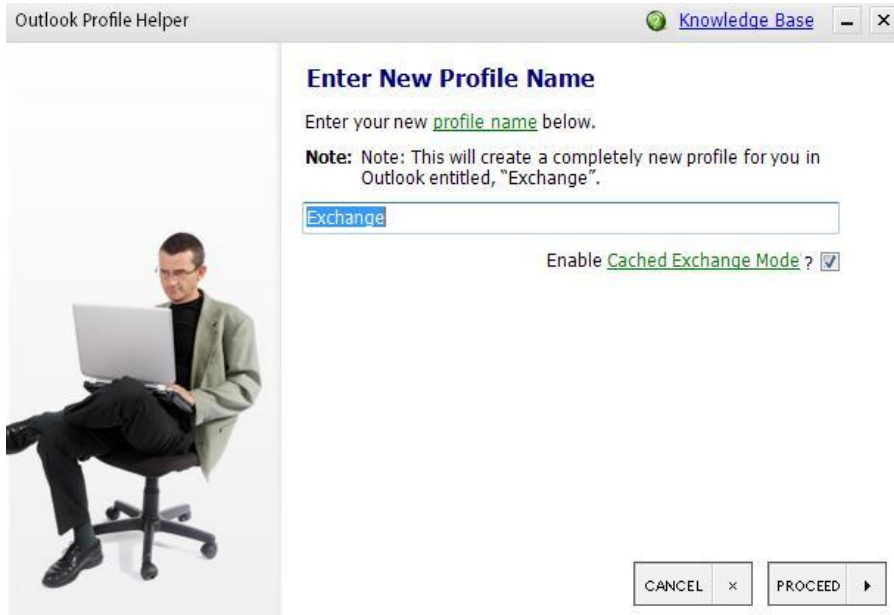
Outlook Profile Helper

Knowledge Base – ×

Enter New Profile Name

Enter your new profile name below.

Note: Note: This will create a completely new profile for you in Outlook entitled, "Exchange".

Exchange

Enable Cached Exchange Mode ?

CANCEL ×

PROCEED ▸